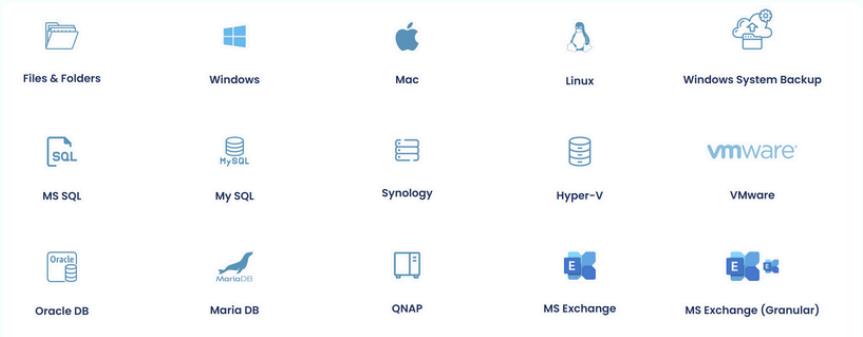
Files & Folders

Windows

Mac

Linux

Windows System Backup

SQL

MS SQL

MySQL

My SQL

Synology

Hyper-V

vmware

VMware

Oracle

Oracle DB

MariaDB

Maria DB

QNAP

E

MS Exchange

E

MS Exchange (Granular)